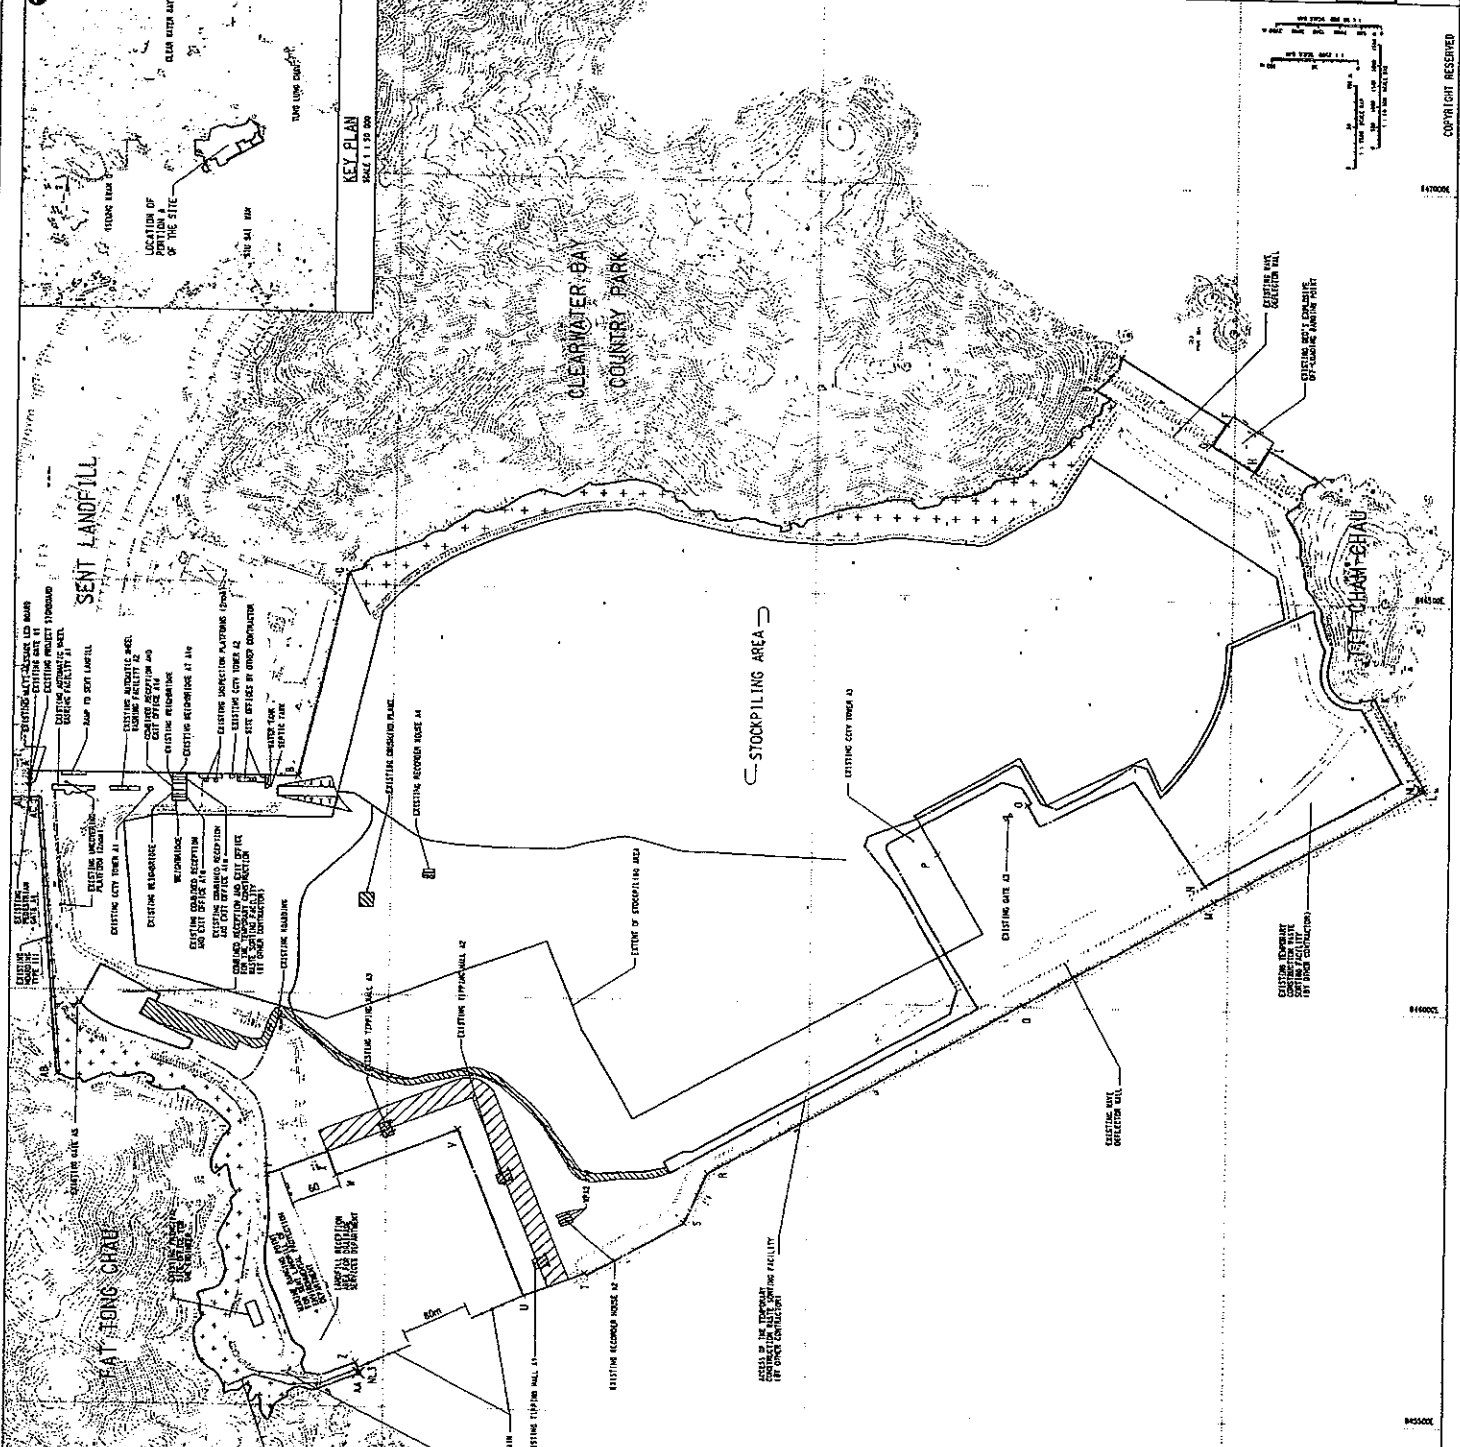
KEY PLAN
SCALE 1:50 000
LOCATION OF PORTION A OF THE SITE
CLEAR WATER BAY
TSEUNG KWAN O
SAI KUNG

SENT LANDFILL

CLEARWATER BAY COUNTRY PARK

STOCKPILING AREA

TIT CHAM CHAU

FAT TONG CHAU

EXISTING MULTI-SCREEN LED BOARD
EXISTING GATE A1
EXISTING PROJECT SIGNBOARD
EXISTING AUTOMATIC WHEEL WASHING FACILITY A1
RAMP TO SENT LANDFILL
EXISTING AUTOMATIC WHEEL WASHING FACILITY A2
COMBINED RECEPTION AND EXIT OFFICE A1d
EXISTING WEIGHBRIDGE
EXISTING WEIGHBRIDGE AT A1e
EXISTING INSPECTION PLATFORMS
EXISTING CCTV TOWER A2
SITE OFFICES BY OTHER CONTRACTOR
WATER TANK
SEPTIC TANK
EXISTING CRUSHING PLANT
EXISTING RECORDER HOUSE A4
EXISTING CCTV TOWER A3
EXISTING UNCOVERED PLATFORM
EXISTING CCTV TOWER A1
EXISTING WEIGHBRIDGE
WEIGHBRIDGE
EXISTING COMBINED RECEPTION AND EXIT OFFICE A1c
EXISTING COMBINED RECEPTION AND EXIT OFFICE A1a
COMBINED RECEPTION AND EXIT OFFICE FOR THE TEMPORARY CONSTRUCTION WASTE SORTING FACILITY (BY OTHER CONTRACTOR)
EXISTING HOARDING
EXISTING PEDESTRIAN GATE A1
EXISTING HOARDING TYPE III
EXISTING GATE A5
EXISTING EXTENT OF STOCKPILING AREA
EXISTING TIPPING HALL A3
EXISTING TIPPING HALL A2
EXISTING TIPPING HALL A1
EXISTING GATE A3
EXISTING RECORDER HOUSE A2
EXISTING WAVE DEFLECTOR WALL
EXISTING TEMPORARY CONSTRUCTION WASTE SORTING FACILITY (BY OTHER CONTRACTOR)
ACCESS OF THE TEMPORARY CONSTRUCTION WASTE SORTING FACILITY (BY OTHER CONTRACTOR)
EXISTING WAVE DEFLECTOR WALL
EXISTING MINE'S EXPLOSIVE OFF-LOADING BARGING POINT
MARINE BARGING POINT FOR ELECTRICAL AND MECHANICAL SERVICES DEPARTMENT
EXISTING PRINCIPAL SITE OFFICE
80m
VP12
COPYRIGHT RESERVED
847000E
846500E
846000E
845500E